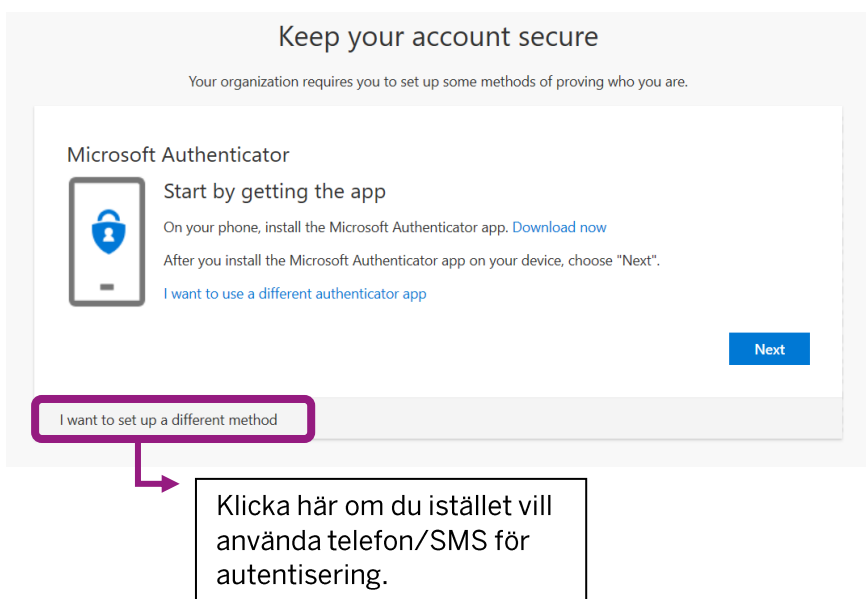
Keep your account secure

Your organization requires you to set up some methods of proving who you are.

Microsoft Authenticator

Start by getting the app

On your phone, install the Microsoft Authenticator app. Download now

After you install the Microsoft Authenticator app on your device, choose "Next".

I want to use a different authenticator app

Next

I want to set up a different method

Klicka här om du istället vill använda telefon/SMS för autentisering.